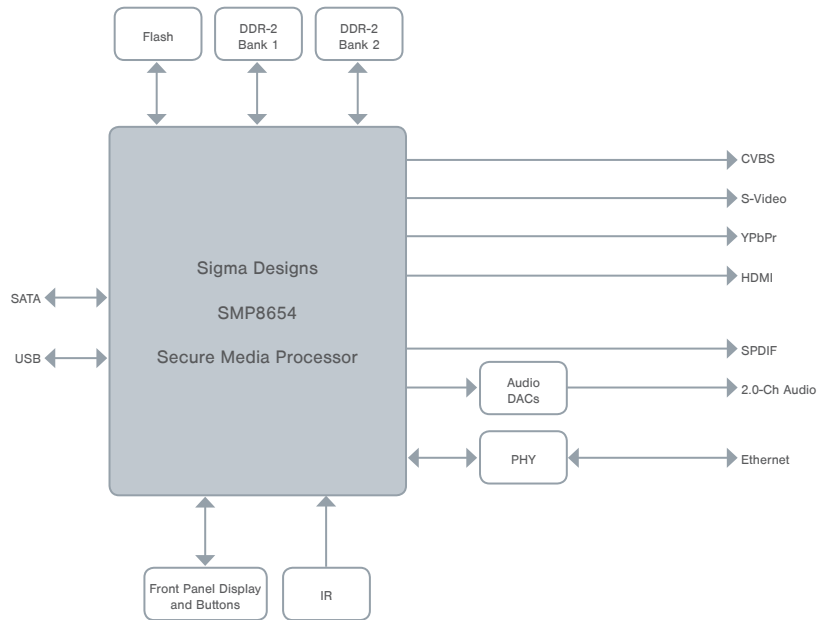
Flash

DDR-2
Bank 1

DDR-2
Bank 2

CVBS

S-Video

YPbPr

HDMI

Sigma Designs

SMP8654

Secure Media Processor

SATA

USB

SPDIF

Audio
DACs

2.0-Ch Audio

PHY

Ethernet

Front Panel Display
and Buttons

IR